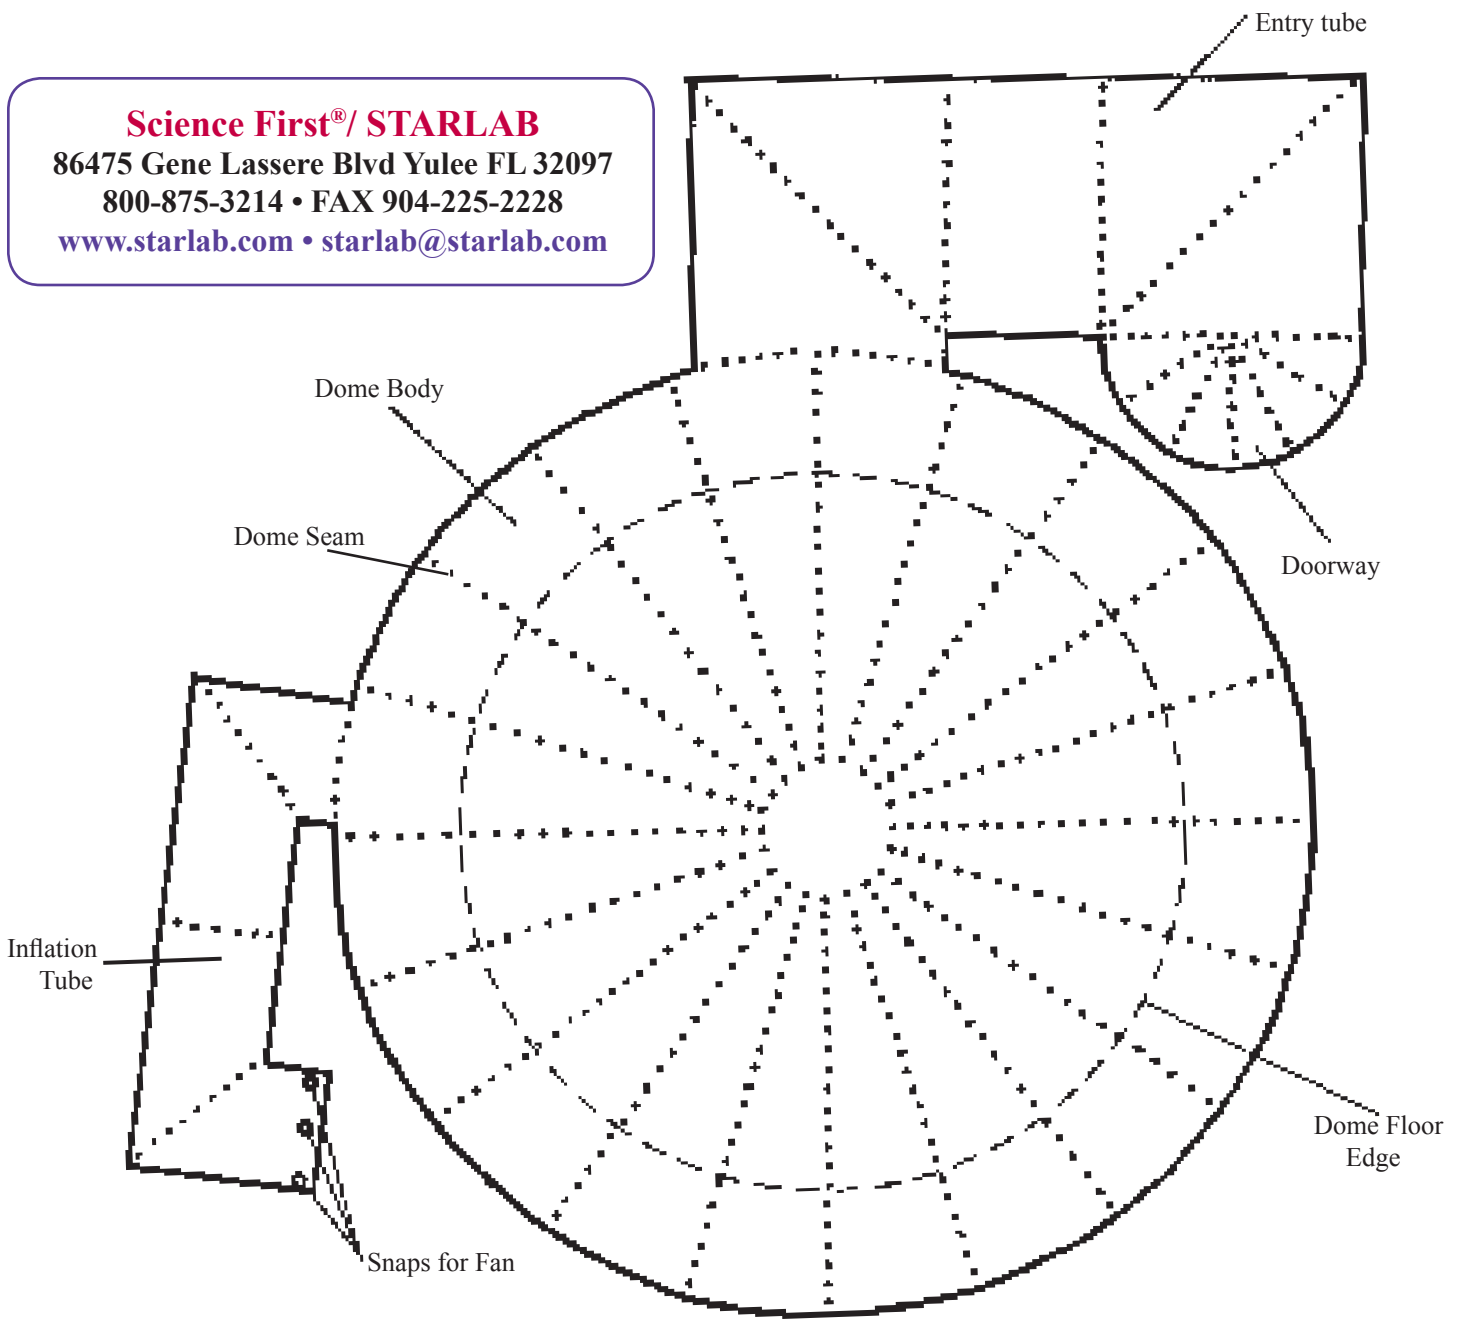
Science First®/ STARLAB
86475 Gene Lassere Blvd Yulee FL 32097
800-875-3214 • FAX 904-225-2228
www.starlab.com • starlab@starlab.com

Entry tube

Dome Body

Dome Seam

Doorway

Inflation Tube

Dome Floor Edge

Snaps for Fan